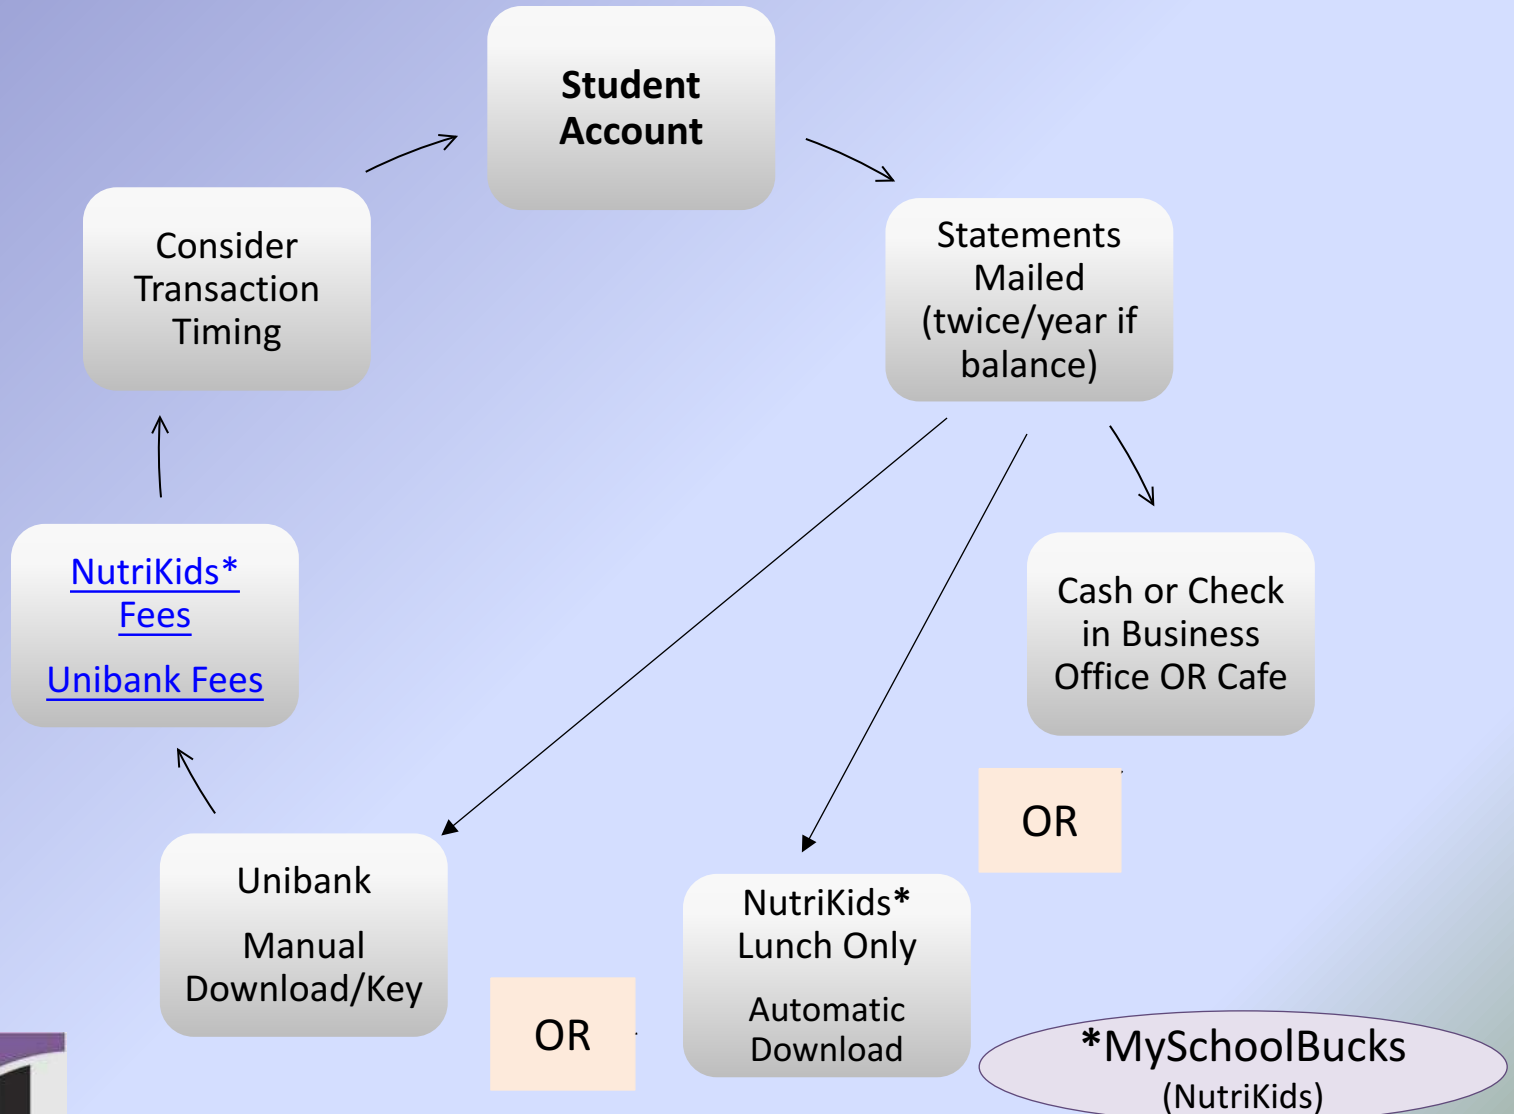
Student Account

Statements Mailed (twice/year if balance)

Cash or Check in Business Office OR Cafe

OR

NutriKids* Lunch Only

Automatic Download

OR

Unibank

Manual Download/Key

NutriKids* Fees

Unibank Fees

Consider Transaction Timing

*MySchoolBucks (NutriKids)